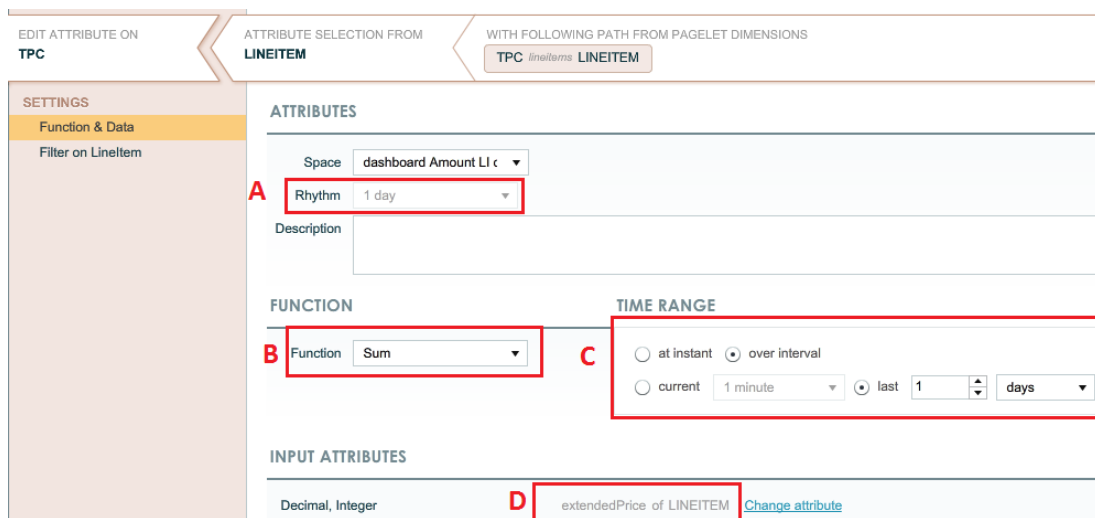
EDIT ATTRIBUTE ON
TPC

ATTRIBUTE SELECTION FROM
LINEITEM

WITH FOLLOWING PATH FROM PAGELET DIMENSIONS
TPC lineitems LINEITEM

SETTINGS
Function & Data
Filter on LineItem

ATTRIBUTES

Space dashboard Amount LI c

A Rhythm 1 day

Description

FUNCTION

B Function Sum

TIME RANGE

C at instant over interval
current 1 minute last 1 days

INPUT ATTRIBUTES

Decimal, Integer

D extendedPrice of LINEITEM Change attribute